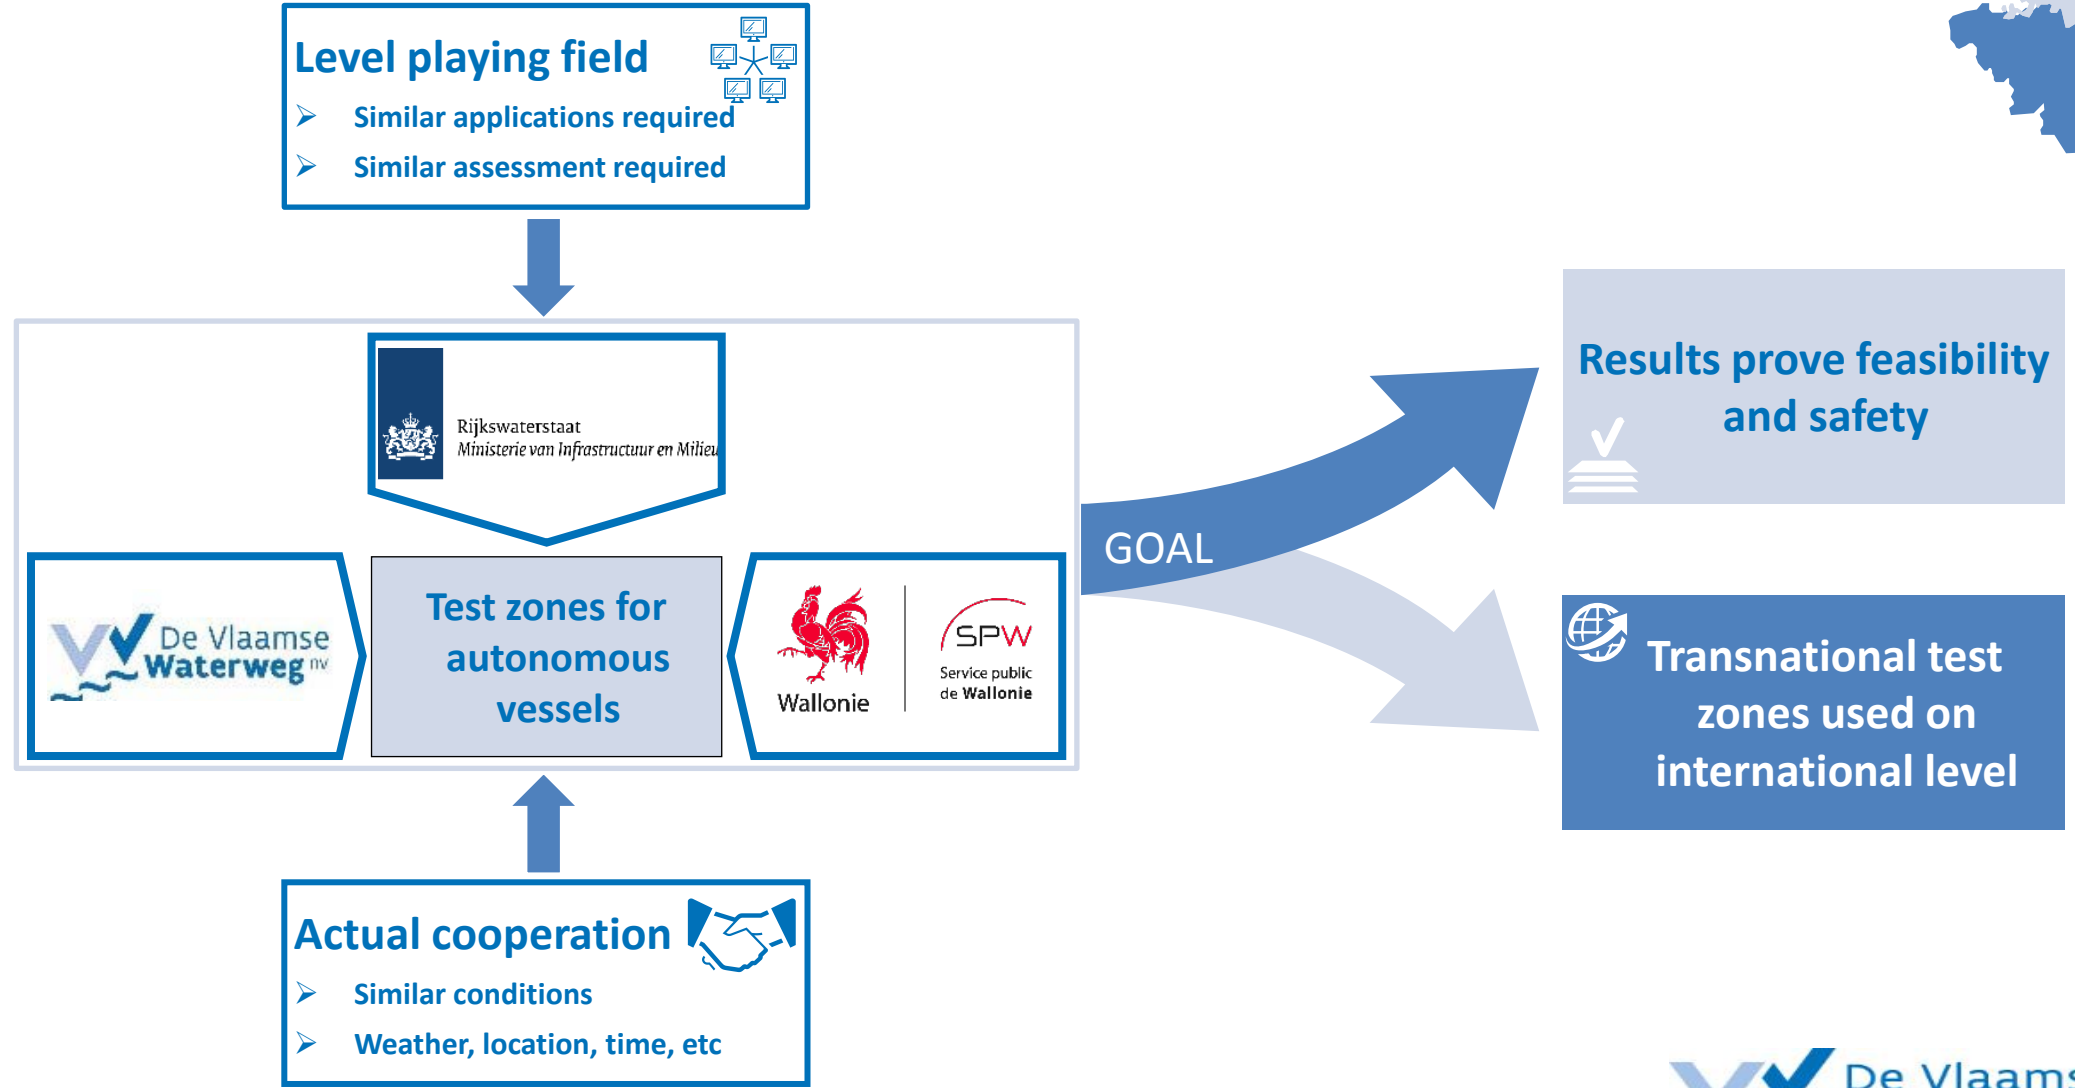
Level playing field

➢ Similar applications required

➢ Similar assessment required

Rijkswaterstaat
Ministerie van Infrastructuur en Milieu

De Vlaamse Waterweg nv

Test zones for autonomous vessels

Wallonie

SPW
Service public de Wallonie

Actual cooperation

➢ Similar conditions

➢ Weather, location, time, etc

GOAL

Results prove feasibility and safety

Transnational test zones used on international level

De Vlaams